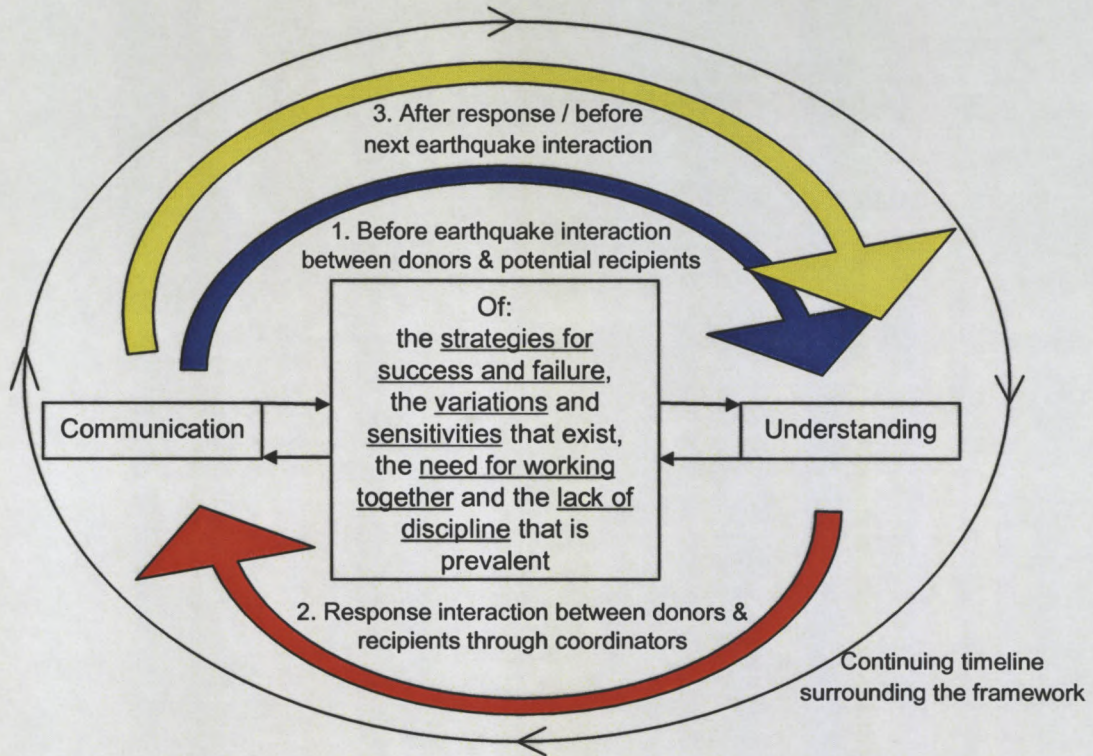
3. After response / before next earthquake interaction

1. Before earthquake interaction between donors & potential recipients

Communication

Of: the strategies for success and failure, the variations and sensitivities that exist, the need for working together and the lack of discipline that is prevalent

Understanding

2. Response interaction between donors & recipients through coordinators

Continuing timeline surrounding the framework